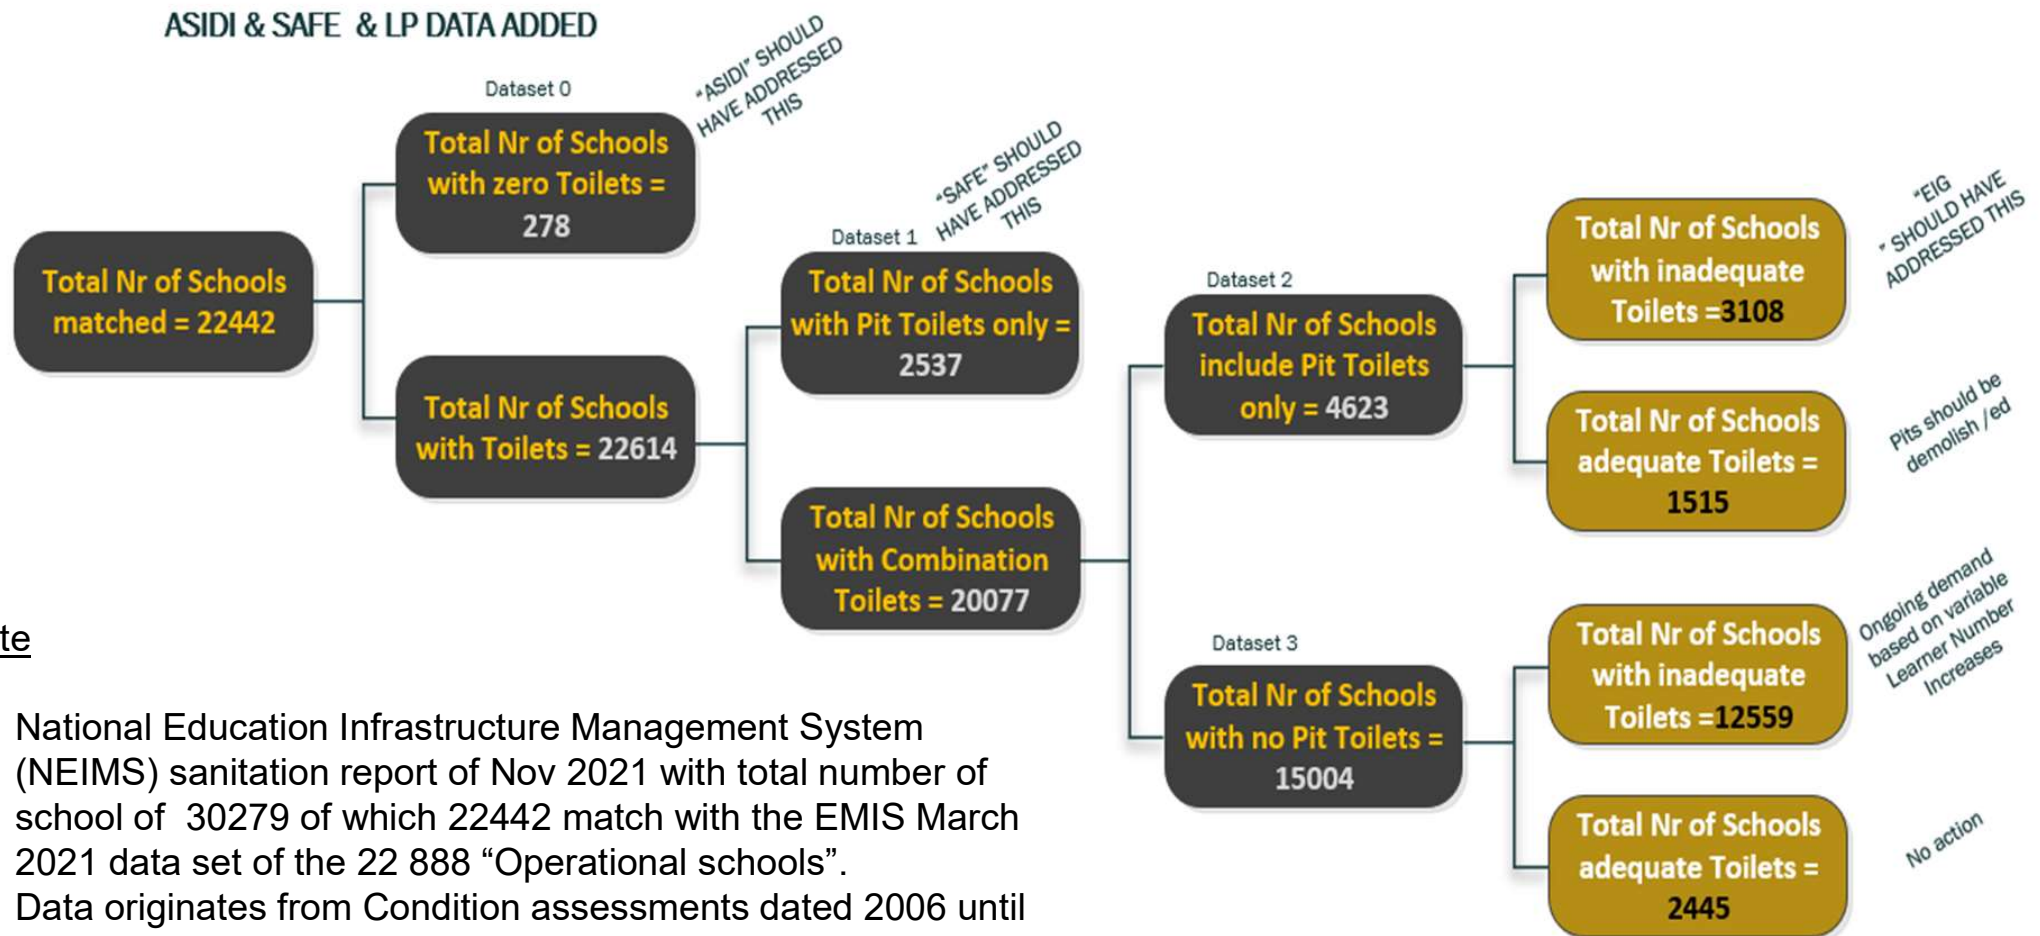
ASIDI & SAFE & LP DATA ADDED

Total Nr of Schools matched = 22442

Dataset 0

Total Nr of Schools with zero Toilets = 278

"ASIDI" SHOULD HAVE ADDRESSED THIS

Total Nr of Schools with Toilets = 22614

Dataset 1

Total Nr of Schools with Pit Toilets only = 2537

"SAFE" SHOULD HAVE ADDRESSED THIS

Total Nr of Schools with Combination Toilets = 20077

Dataset 2

Total Nr of Schools include Pit Toilets only = 4623

Dataset 3

Total Nr of Schools with no Pit Toilets = 15004

Total Nr of Schools with inadequate Toilets =3108

"EIG" SHOULD HAVE ADDRESSED THIS

Total Nr of Schools adequate Toilets = 1515

Pits should be demolish /ed

Total Nr of Schools with inadequate Toilets =12559

Ongoing demand based on variable Learner Number Increases

Total Nr of Schools adequate Toilets = 2445

No action

te

National Education Infrastructure Management System (NEIMS) sanitation report of Nov 2021 with total number of school of 30279 of which 22442 match with the EMIS March 2021 data set of the 22 888 “Operational schools”.
Data originates from Condition assessments dated 2006 until